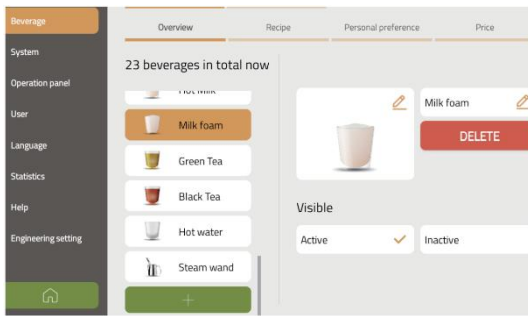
Beverage
System
Operation panel
User
Language
Statistics
Help
Engineering setting

Overview
Recipe
Personal preference
Price

23 beverages in total now

Hot Milk
Milk foam
Green Tea
Black Tea
Hot water
Steam wand
+

Milk foam
DELETE

Visible
Active
Inactive